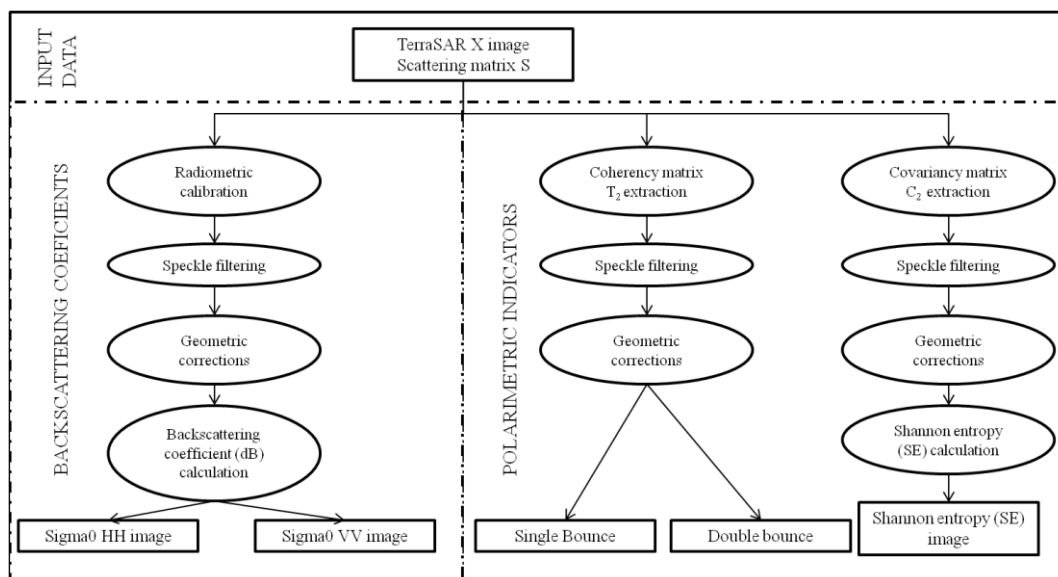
INPUT DATA

TerraSAR X image
Scattering matrix S

BACKSCATTERING COEFICIENTS

Radiometric calibration

Speckle filtering

Geometric corrections

Backscattering coefficient (dB) calculation

Sigma0 HH image

Sigma0 VV image

POLARIMETRIC INDICATORS

Coherency matrix $T_2$ extraction

Speckle filtering

Geometric corrections

Single Bounce

Double bounce

Covariancy matrix $C_2$ extraction

Speckle filtering

Geometric corrections

Shannon entropy (SE) calculation

Shannon entropy (SE) image